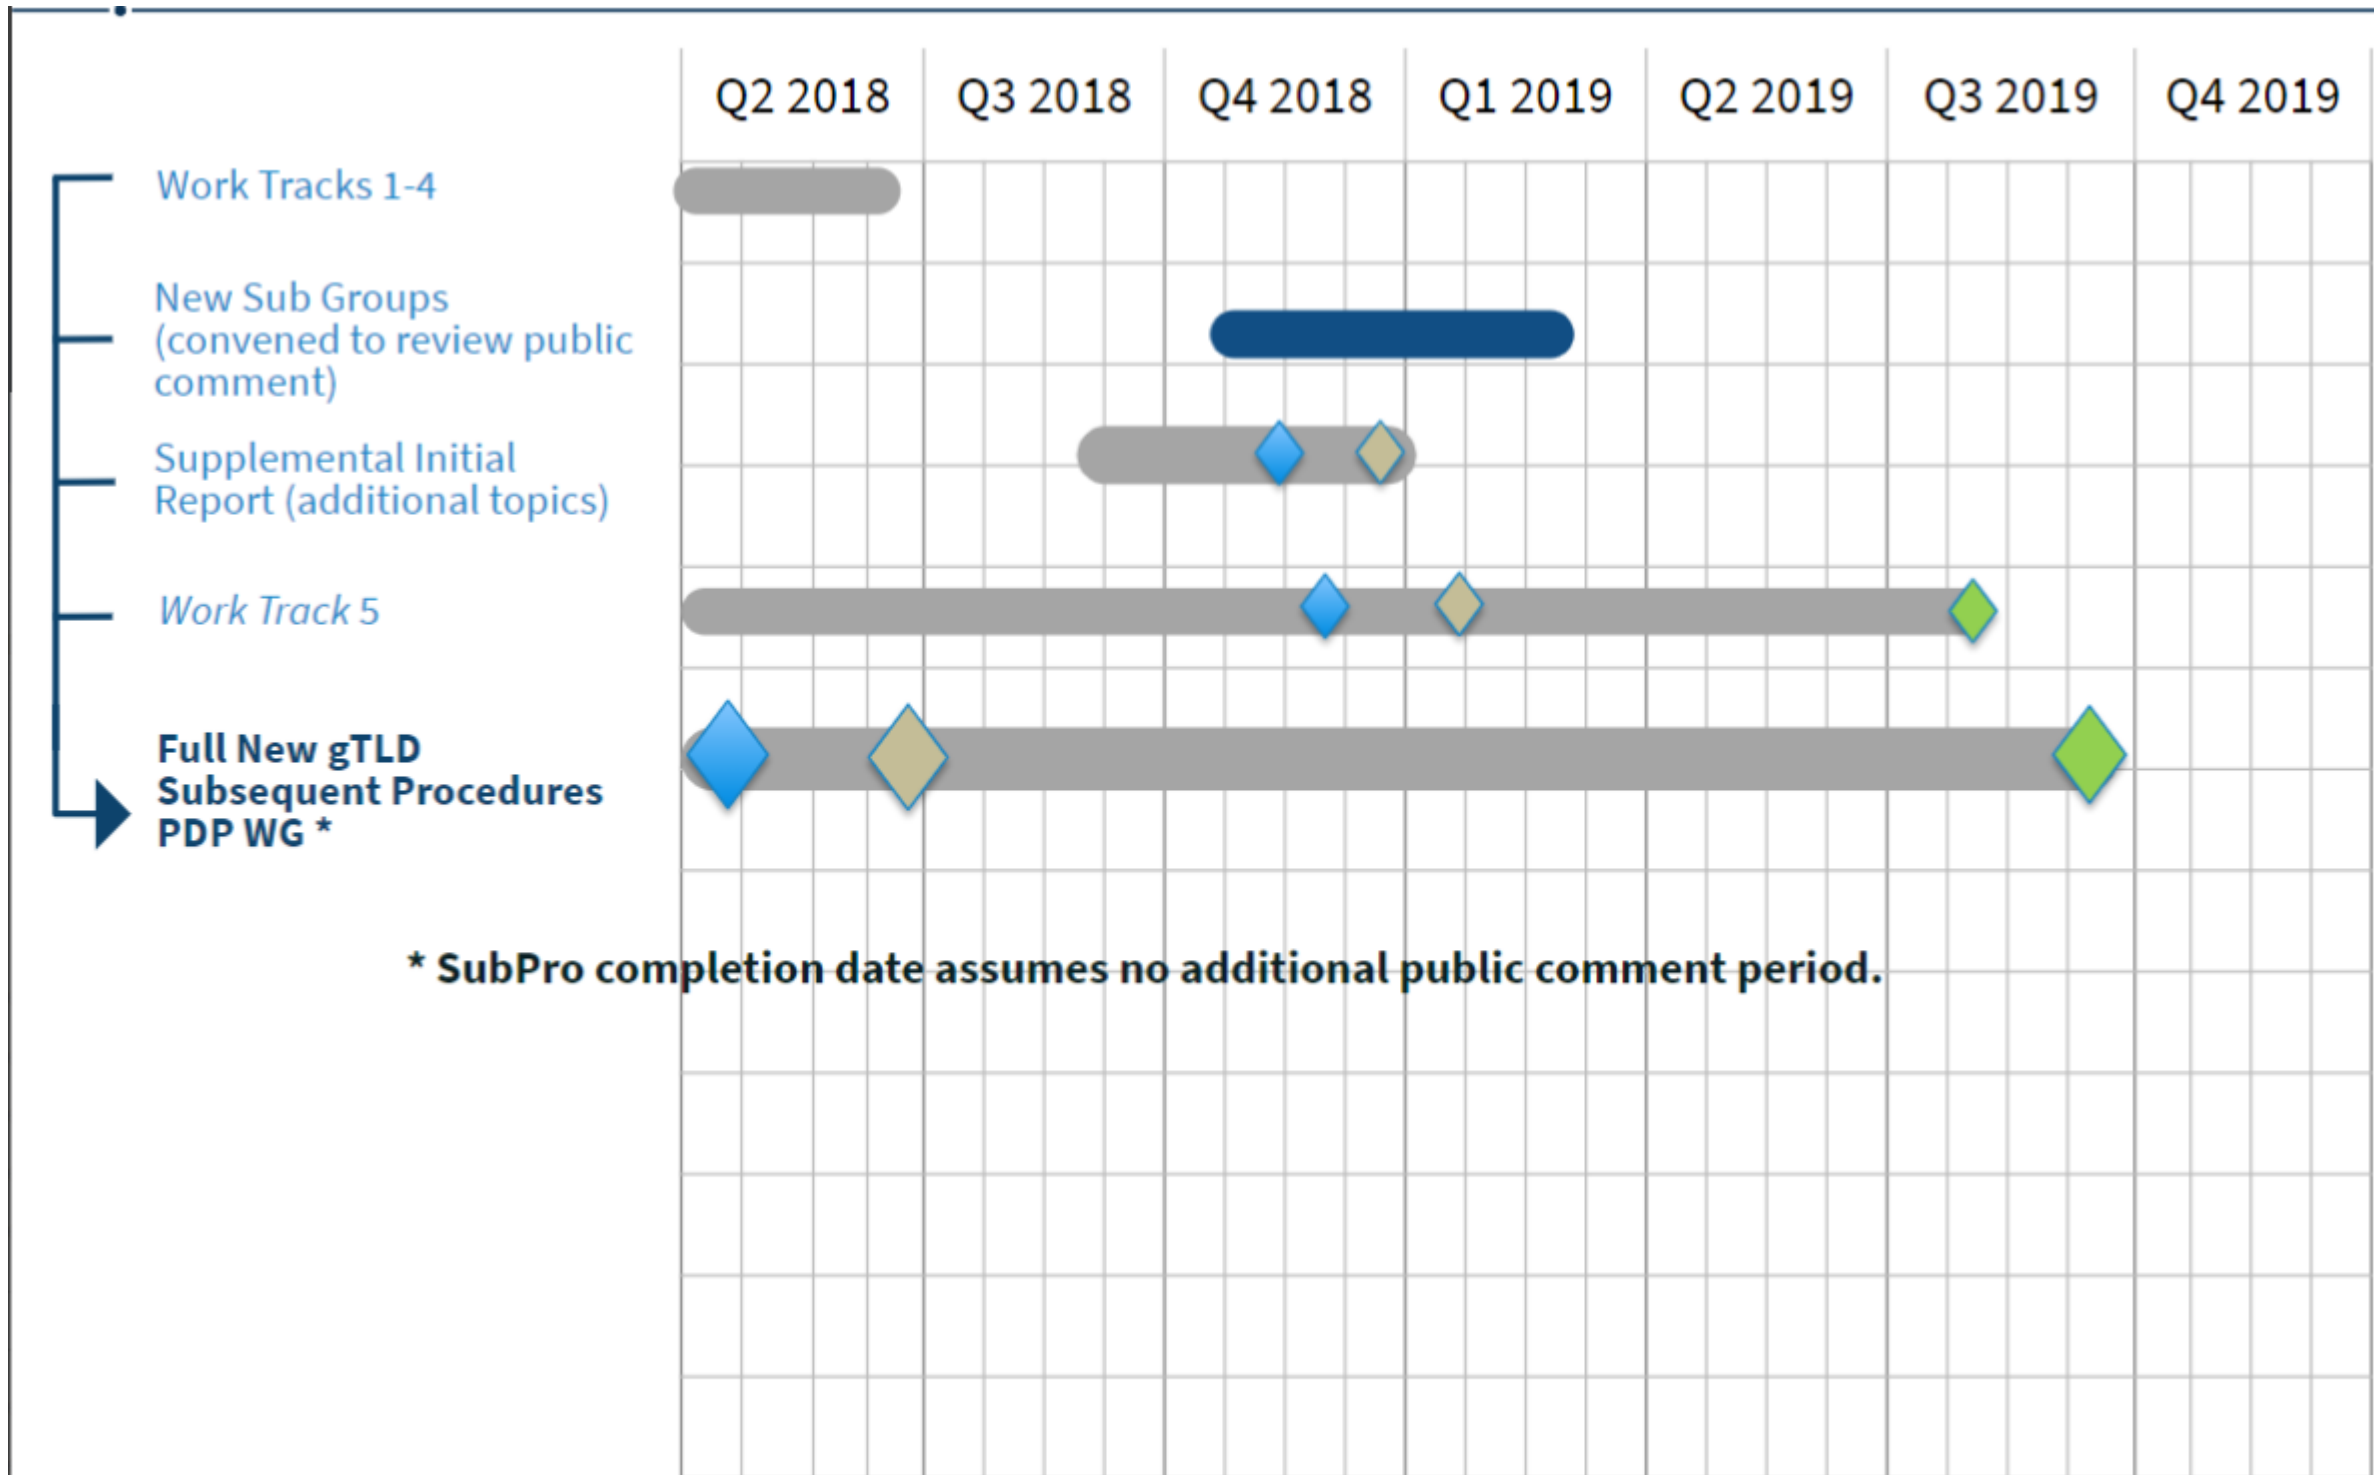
Q2 2018 Q3 2018 Q4 2018 Q1 2019 Q2 2019 Q3 2019 Q4 2019

Work Tracks 1-4

New Sub Groups (convened to review public comment)

Supplemental Initial Report (additional topics)

Work Track 5

Full New gTLD Subsequent Procedures PDP WG *

* SubPro completion date assumes no additional public comment period.